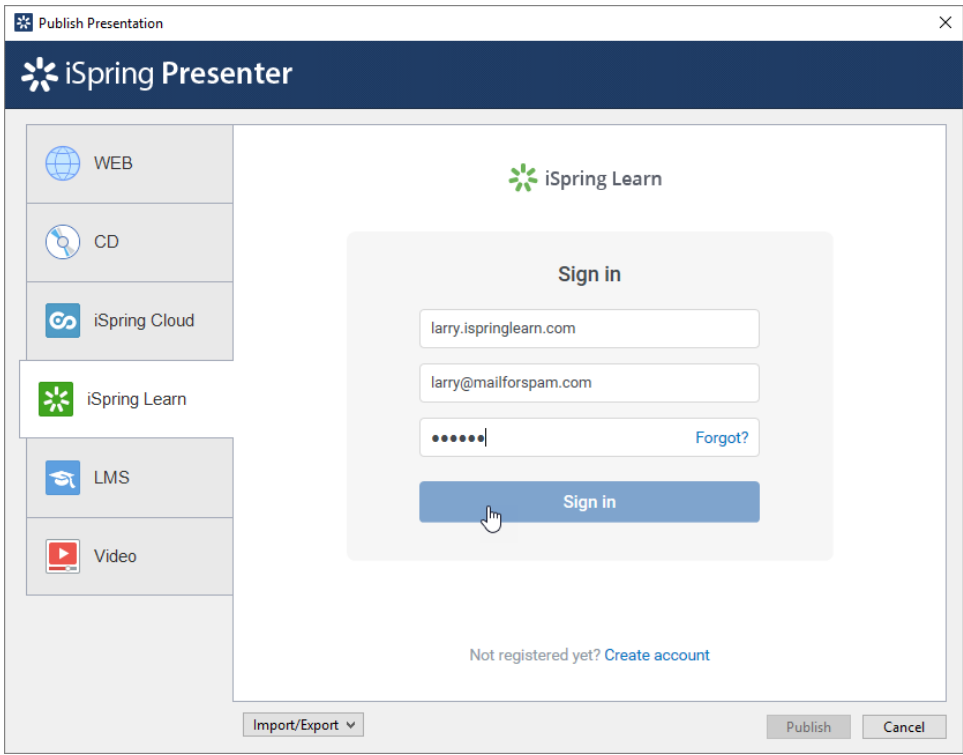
Publish Presentation

iSpring Presenter

WEB

CD

iSpring Cloud

iSpring Learn

LMS

Video

iSpring Learn

Sign in

larry.ispringlearn.com

larry@mailforspam.com

•••••• Forgot?

Sign in

Not registered yet? Create account

Import/Export

Publish

Cancel